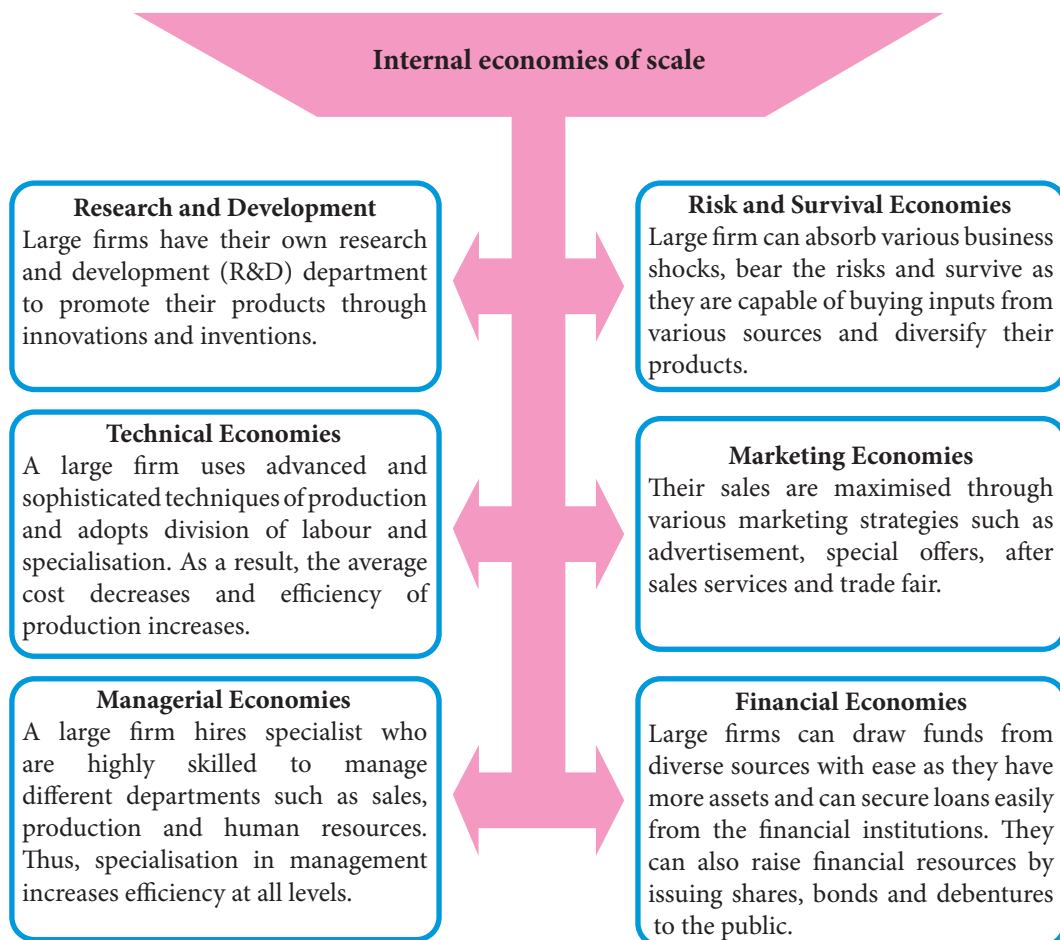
Internal economies of scale

Research and Development
Large firms have their own research and development (R&D) department to promote their products through innovations and inventions.

Risk and Survival Economies
Large firm can absorb various business shocks, bear the risks and survive as they are capable of buying inputs from various sources and diversify their products.

Technical Economies
A large firm uses advanced and sophisticated techniques of production and adopts division of labour and specialisation. As a result, the average cost decreases and efficiency of production increases.

Marketing Economies
Their sales are maximised through various marketing strategies such as advertisement, special offers, after sales services and trade fair.

Managerial Economies
A large firm hires specialist who are highly skilled to manage different departments such as sales, production and human resources. Thus, specialisation in management increases efficiency at all levels.

Financial Economies
Large firms can draw funds from diverse sources with ease as they have more assets and can secure loans easily from the financial institutions. They can also raise financial resources by issuing shares, bonds and debentures to the public.